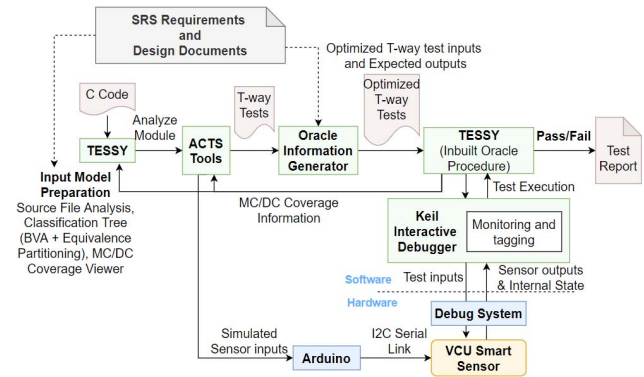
SRS Requirements
and
Design Documents

Optimized T-way test inputs
and Expected outputs

C Code

Analyze
Module

T-way
Tests

Optimized
T-way
Tests

TESSY

ACTS
Tools

Oracle
Information
Generator

TESSY
(Inbuilt Oracle
Procedure)

Pass/Fail

Test
Report

Input Model
Preparation
Source File Analysis,
Classification Tree
(BVA + Equivalence
Partitioning), MC/DC
Coverage Viewer

MC/DC Coverage
Information

Test Execution

Keil
Interactive
Debugger

Monitoring and
tagging

Software

Hardware

Test inputs

Sensor outputs
& Internal State

Debug System

Simulated
Sensor inputs

Arduino

I2C Serial
Link

VCU Smart
Sensor